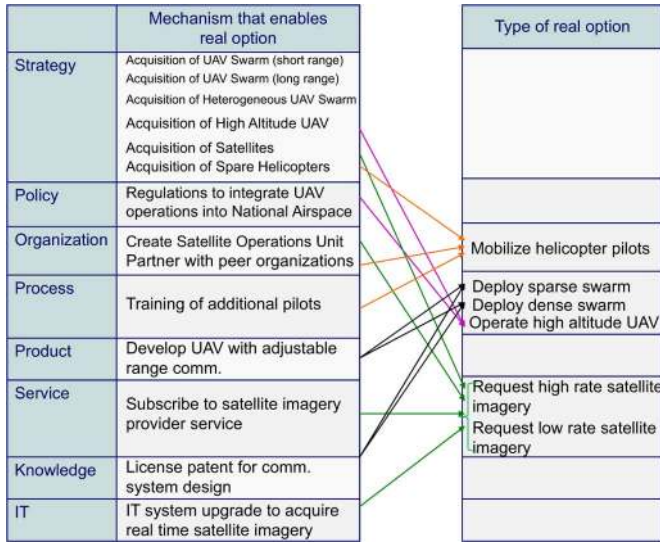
| | Mechanism that enables real option |
|---|---|
| Strategy | Acquisition of UAV Swarm (short range) Acquisition of UAV Swarm (long range) Acquisition of Heterogeneous UAV Swarm Acquisition of High Altitude UAV Acquisition of Satellites Acquisition of Spare Helicopters |
| Policy | Regulations to integrate UAV operations into National Airspace |
| Organization | Create Satellite Operations Unit Partner with peer organizations |
| Process | Training of additional pilots |
| Product | Develop UAV with adjustable range comm. |
| Service | Subscribe to satellite imagery provider service |
| Knowledge | License patent for comm. system design |
| IT | IT system upgrade to acquire real time satellite imagery |

| Type of real option |
|---|
| |
| |
| Mobilize helicopter pilots |
| Deploy sparse swarm Deploy dense swarm Operate high altitude UAV |
| |
| Request high rate satellite imagery Request low rate satellite imagery |
| |
| |